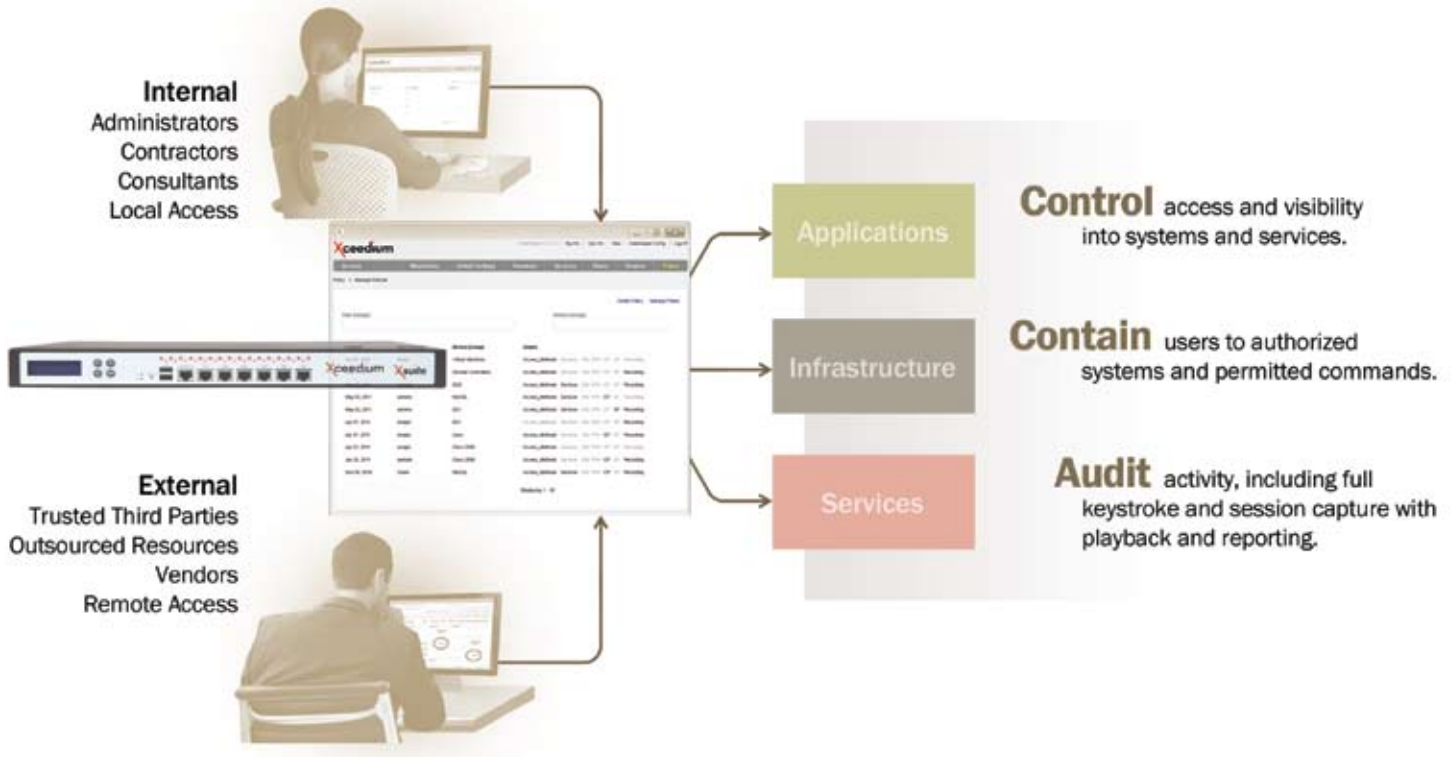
Internal
Administrators
Contractors
Consultants
Local Access

Xpeedium

Xpeedium Xsuite

External
Trusted Third Parties
Outsourced Resources
Vendors
Remote Access

Applications

Infrastructure

Services

Control access and visibility into systems and services.

Contain users to authorized systems and permitted commands.

Audit activity, including full keystroke and session capture with playback and reporting.